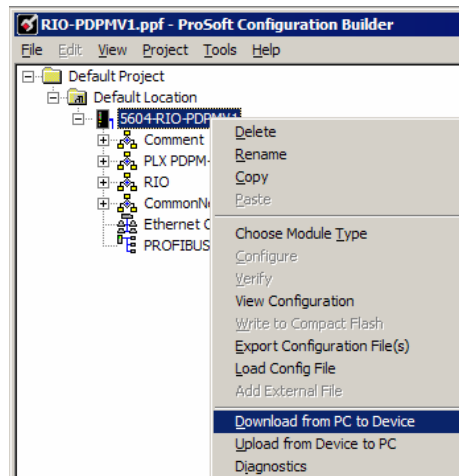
RIO-PDPMV1.ppf - ProSoft Configuration Builder

File Edit View Project Tools Help

Default Project
Default Location
5604-RIO-PDPMV1
Comment
PLX PDPM-
RIO
CommonNe
Ethernet C
PROFIBUS

Delete
Rename
Copy
Paste
Choose Module Type
Configure
Verify
View Configuration
Write to Compact Flash
Export Configuration File(s)
Load Config File
Add External File
Download from PC to Device
Upload from Device to PC
Diagnostics